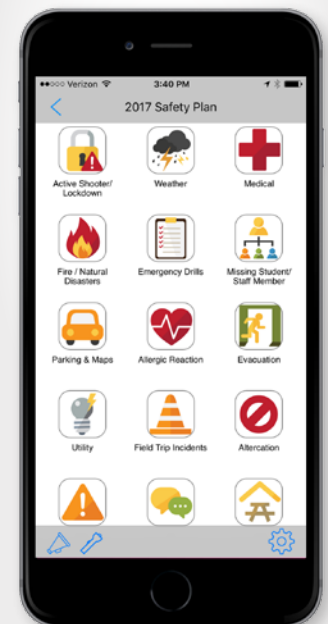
●●○○○ Verizon 3:40 PM

<

2017 Safety Plan

Active Shooter/ Lockdown

Weather

Medical

Fire / Natural Disasters

Emergency Drills

Missing Student/ Staff Member

Parking & Maps

Allergic Reaction

Evacuation

Utility

Field Trip Incidents

Altercation